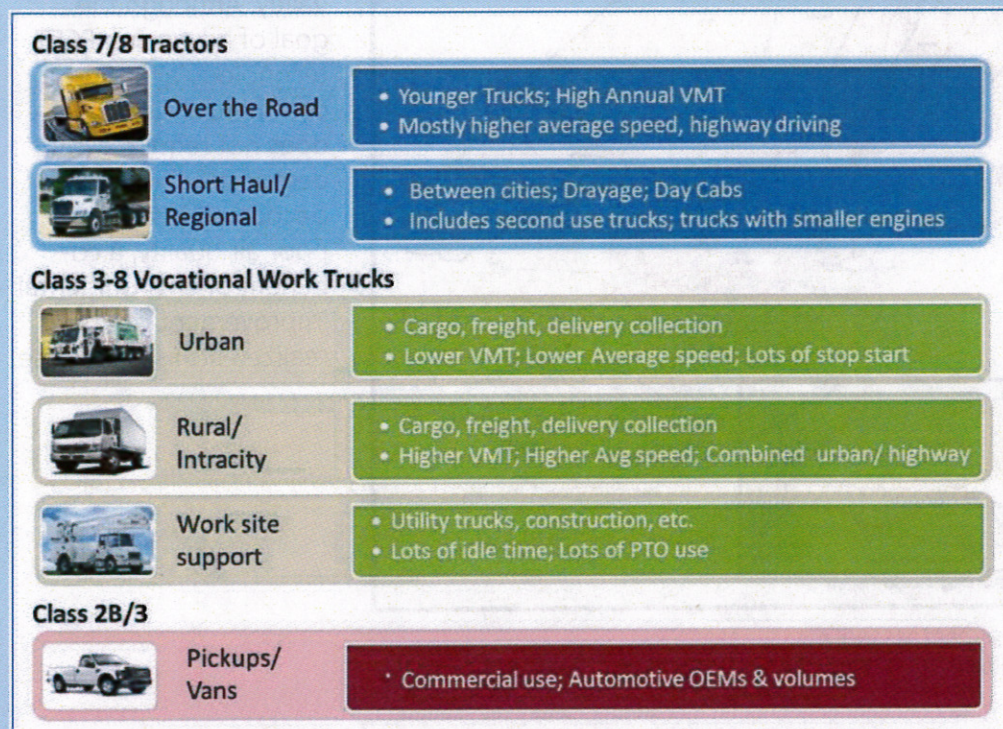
Class 7/8 Tractors

Over the Road
• Younger Trucks; High Annual VMT
• Mostly higher average speed, highway driving

Short Haul/ Regional
• Between cities; Drayage; Day Cabs
• Includes second use trucks; trucks with smaller engines

Class 3-8 Vocational Work Trucks

Urban
• Cargo, freight, delivery collection
• Lower VMT; Lower Average speed; Lots of stop start

Rural/ Intracity
• Cargo, freight, delivery collection
• Higher VMT; Higher Avg speed; Combined urban/ highway

Work site support
• Utility trucks, construction, etc.
• Lots of idle time; Lots of PTO use

Class 2B/3

Pickups/ Vans
• Commercial use; Automotive OEMs & volumes